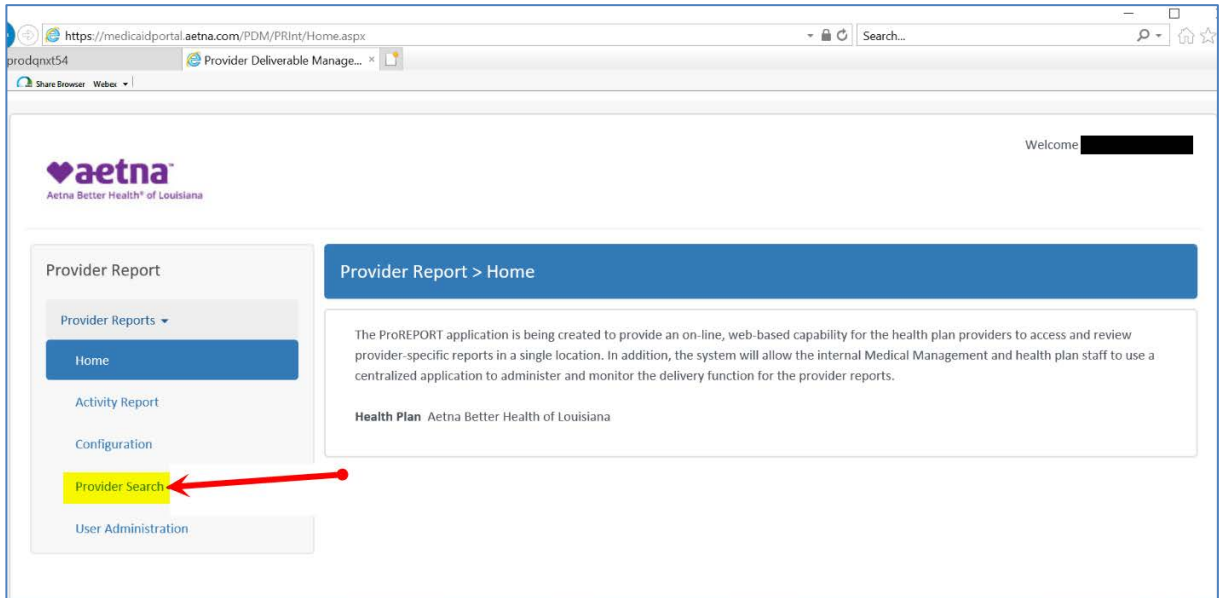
https://medicaidportal.aetna.com/PDM/PRInt/Home.aspx

Search...

prodqnxt54

Provider Deliverable Manage... ×

Share Browser Webex

aetna

Aetna Better Health® of Louisiana

Welcome

Provider Report

Provider Reports

Home

Activity Report

Configuration

Provider Search

User Administration

Provider Report > Home

The ProREPORT application is being created to provide an on-line, web-based capability for the health plan providers to access and review provider-specific reports in a single location. In addition, the system will allow the internal Medical Management and health plan staff to use a centralized application to administer and monitor the delivery function for the provider reports.

Health Plan Aetna Better Health of Louisiana